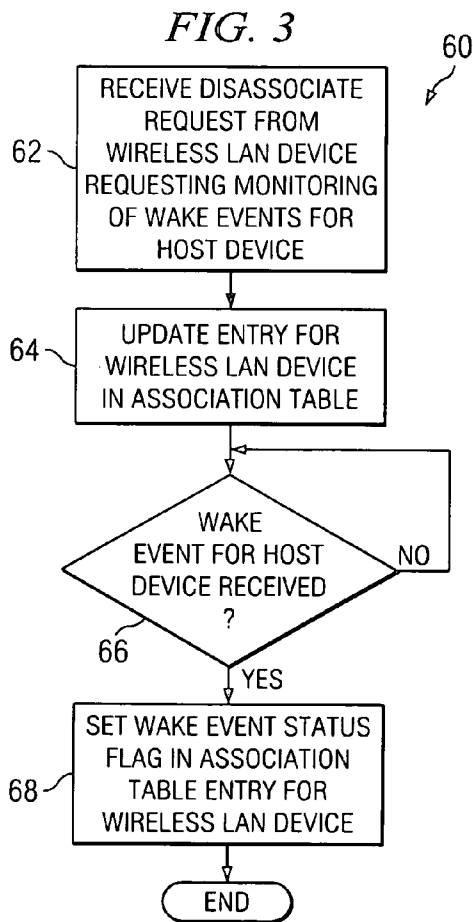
FIG. 3

60

62

RECEIVE DISASSOCIATE REQUEST FROM WIRELESS LAN DEVICE REQUESTING MONITORING OF WAKE EVENTS FOR HOST DEVICE

64

UPDATE ENTRY FOR WIRELESS LAN DEVICE IN ASSOCIATION TABLE

WAKE EVENT FOR HOST DEVICE RECEIVED ?

NO

66

YES

68

SET WAKE EVENT STATUS FLAG IN ASSOCIATION TABLE ENTRY FOR WIRELESS LAN DEVICE

END